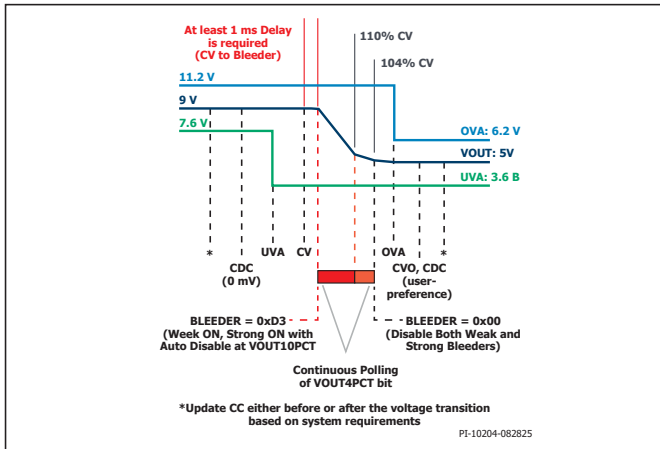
At least 1 ms Delay is required (CV to Bleeder)

110% CV

104% CV

11.2 V

9 V

7.6 V

OVA: 6.2 V

VOUT: 5V

UVA: 3.6 B

*

CDC (0 mV)

UVA

CV

OVA

CVO, CDC (user-preference)

*

BLEEDER = 0xD3 (Week ON, Strong ON with Auto Disable at VOUT10PCT

BLEEDER = 0x00 (Disable Both Weak and Strong Bleeders)

Continuous Polling of VOUT4PCT bit

*Update CC either before or after the voltage transition based on system requirements

PI-10204-082825